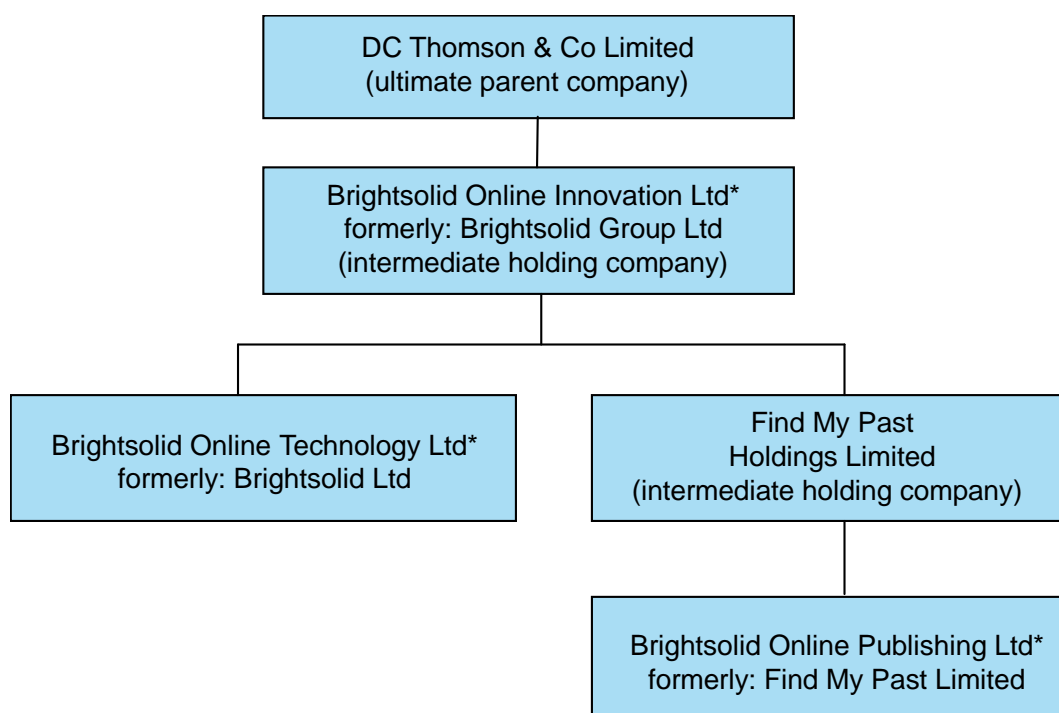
DC Thomson & Co Limited
(ultimate parent company)

Brightsolid Online Innovation Ltd*
formerly: Brightsolid Group Ltd
(intermediate holding company)

Brightsolid Online Technology Ltd*
formerly: Brightsolid Ltd

Find My Past
Holdings Limited
(intermediate holding company)

Brightsolid Online Publishing Ltd*
formerly: Find My Past Limited